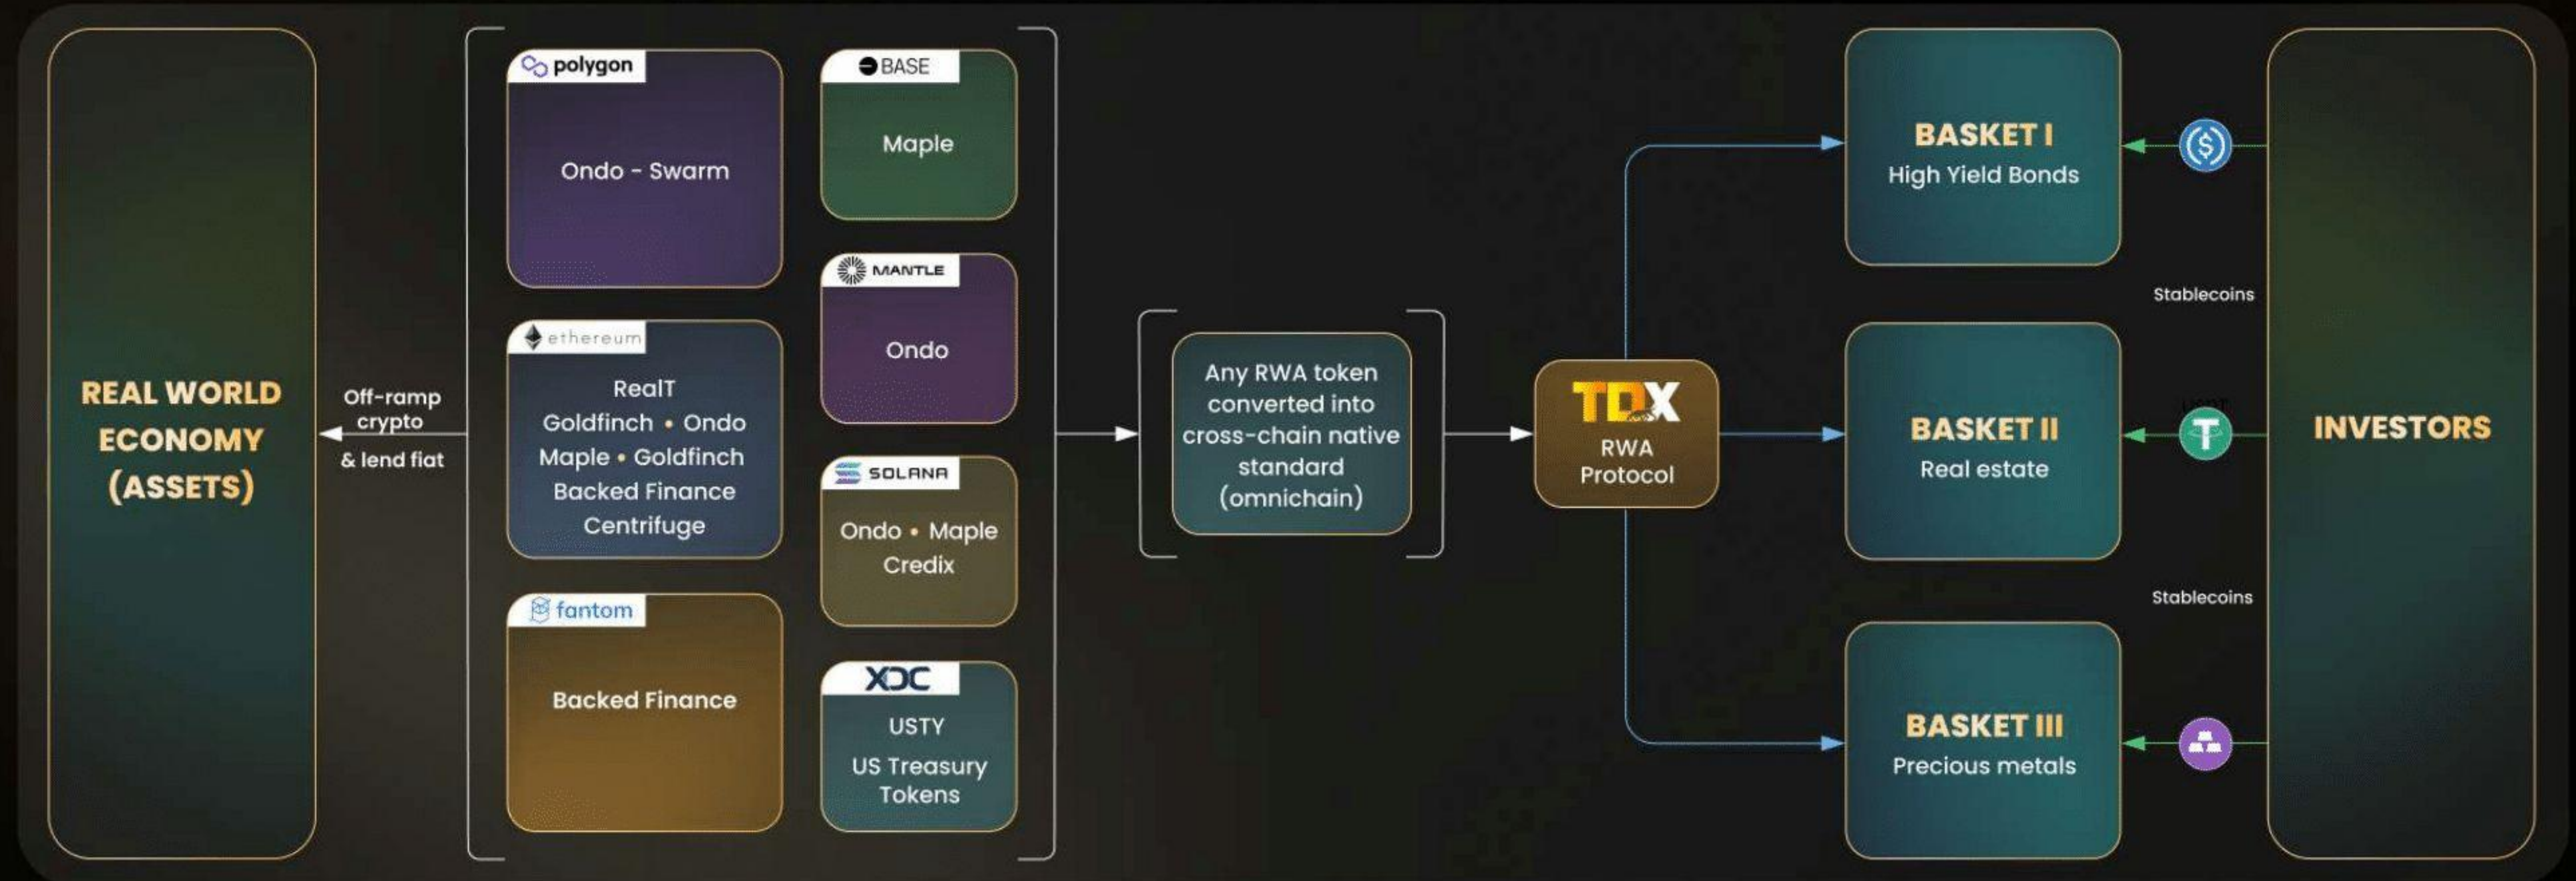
REAL WORLD ECONOMY (ASSETS)

Off-ramp crypto & lend fiat

polygon
Ondo - Swarm

ethereum
RealT
Goldfinch • Ondo
Maple • Goldfinch
Backed Finance
Centrifuge

fantom
Backed Finance

BASE
Maple

MANTLE
Ondo

SOLANA
Ondo • Maple
Credix

XDC
USTY
US Treasury Tokens

Any RWA token converted into cross-chain native standard (omnichain)

TDX
RWA Protocol

BASKET I
High Yield Bonds

Stablecoins

BASKET II
Real estate

Stablecoins

BASKET III
Precious metals

INVESTORS